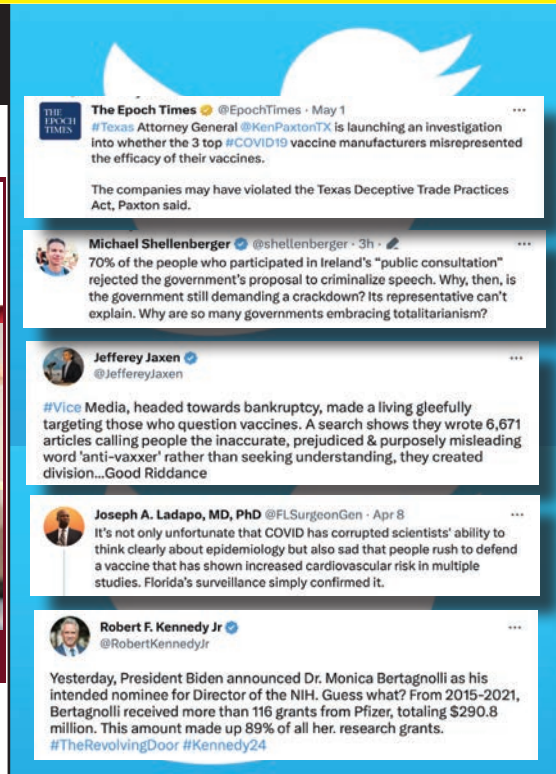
THE EPOCH TIMES

The Epoch Times @EpochTimes · May 1
#Texas Attorney General @KenPaxtonTX is launching an investigation into whether the 3 top #COVID19 vaccine manufacturers misrepresented the efficacy of their vaccines.

The companies may have violated the Texas Deceptive Trade Practices Act, Paxton said.

Michael Shellenberger @shellenberger · 3h
70% of the people who participated in Ireland's "public consultation" rejected the government's proposal to criminalize speech. Why, then, is the government still demanding a crackdown? Its representative can't explain. Why are so many governments embracing totalitarianism?

Jefferey Jaxen
@JeffereyJaxen

#Vice Media, headed towards bankruptcy, made a living gleefully targeting those who question vaccines. A search shows they wrote 6,671 articles calling people the inaccurate, prejudiced & purposely misleading word 'anti-vaxxer' rather than seeking understanding, they created division...Good Riddance

Joseph A. Ladapo, MD, PhD @FLSurgeonGen · Apr 8
It's not only unfortunate that COVID has corrupted scientists' ability to think clearly about epidemiology but also sad that people rush to defend a vaccine that has shown increased cardiovascular risk in multiple studies. Florida's surveillance simply confirmed it.

Robert F. Kennedy Jr
@RobertKennedyJr

Yesterday, President Biden announced Dr. Monica Bertagnolli as his intended nominee for Director of the NIH. Guess what? From 2015-2021, Bertagnolli received more than 116 grants from Pfizer, totaling $290.8 million. This amount made up 89% of all her. research grants. #TheRevolvingDoor #Kennedy24